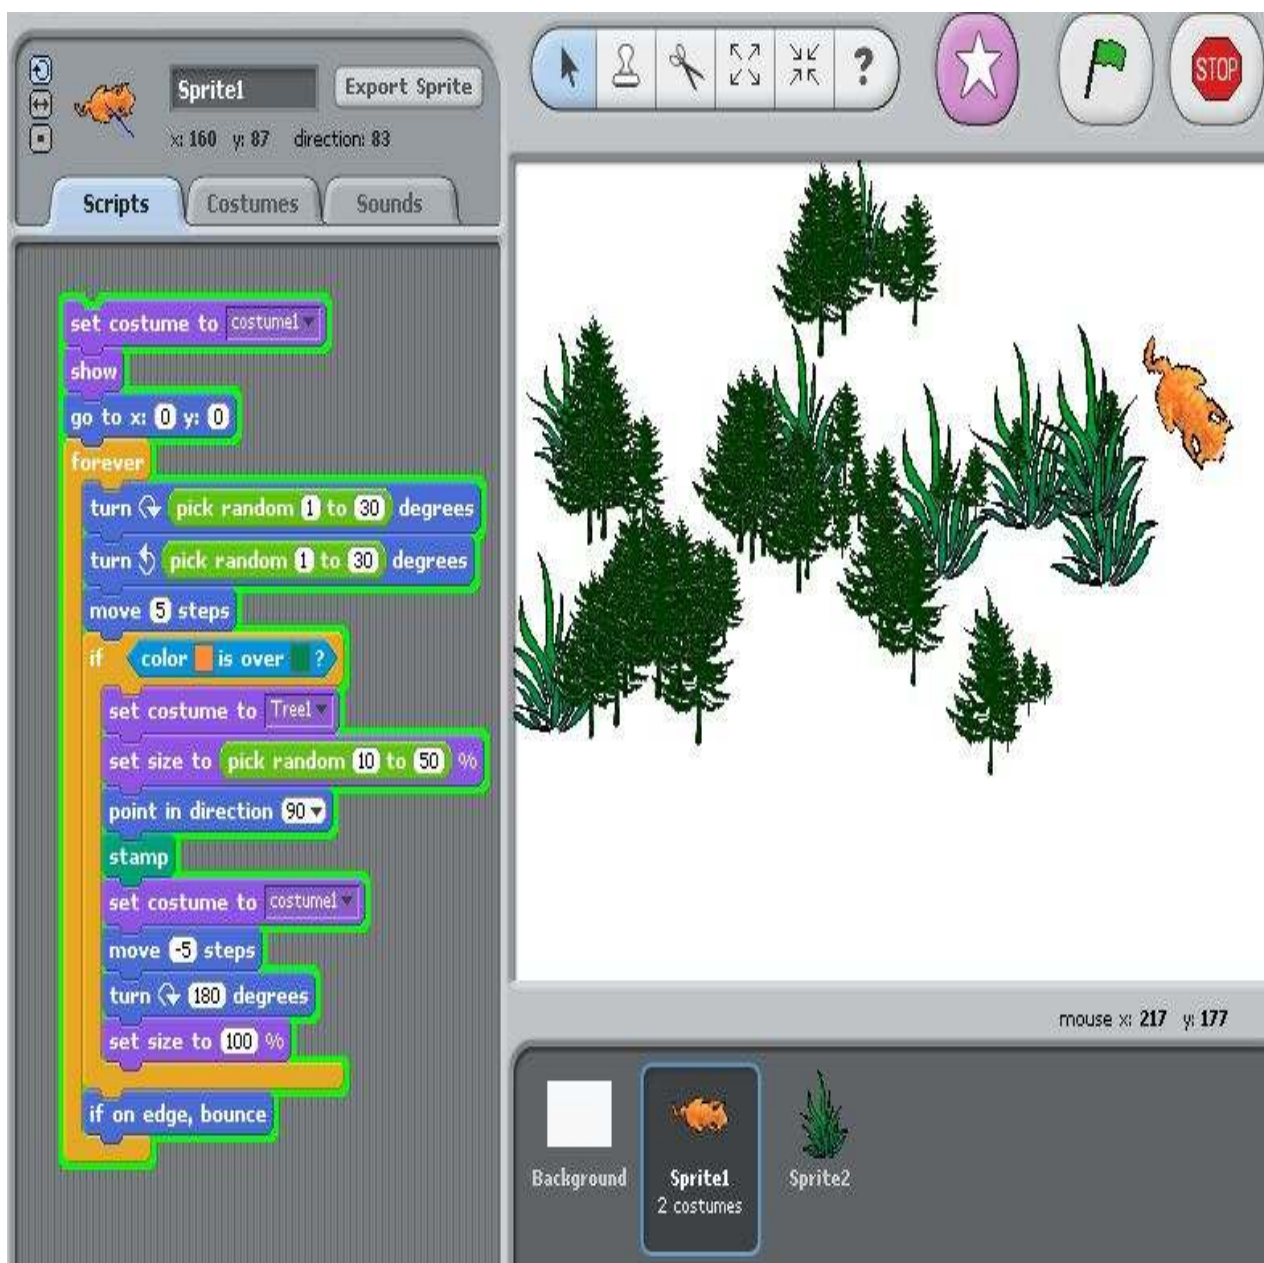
Sprite1
Export Sprite
x: 160 y: 87 direction: 83

Scripts
Costumes
Sounds

set costume to costume1
show
go to x: 0 y: 0
forever
turn pick random 1 to 30 degrees
turn pick random 1 to 30 degrees
move 5 steps
if color is over ?
set costume to Tree1
set size to pick random 10 to 50 %
point in direction 90
stamp
set costume to costume1
move -5 steps
turn 180 degrees
set size to 100 %
if on edge, bounce

STOP

mouse x: 217 y: 177

Background
Sprite1
2 costumes
Sprite2